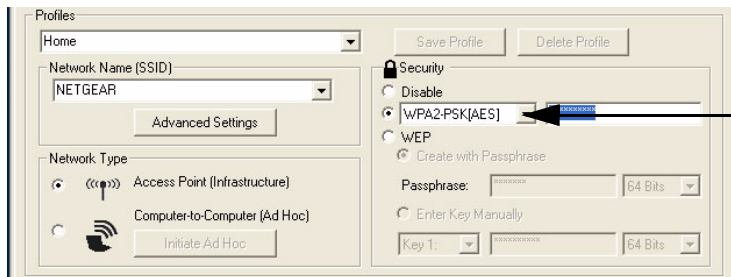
Profiles
Home
Save Profile
Delete Profile
Network Name (SSID)
NETGEAR
Advanced Settings
Security
Disable
WPA2-PSK[AES]
xxxxxxxx
WEP
Create with Passphrase
Passphrase:
xxxxxxx
64 Bits
Enter Key Manually
Key 1:
xxxxxxxxxx
64 Bits
Network Type
Access Point (Infrastructure)
Computer-to-Computer (Ad Hoc)
Initiate Ad Hoc